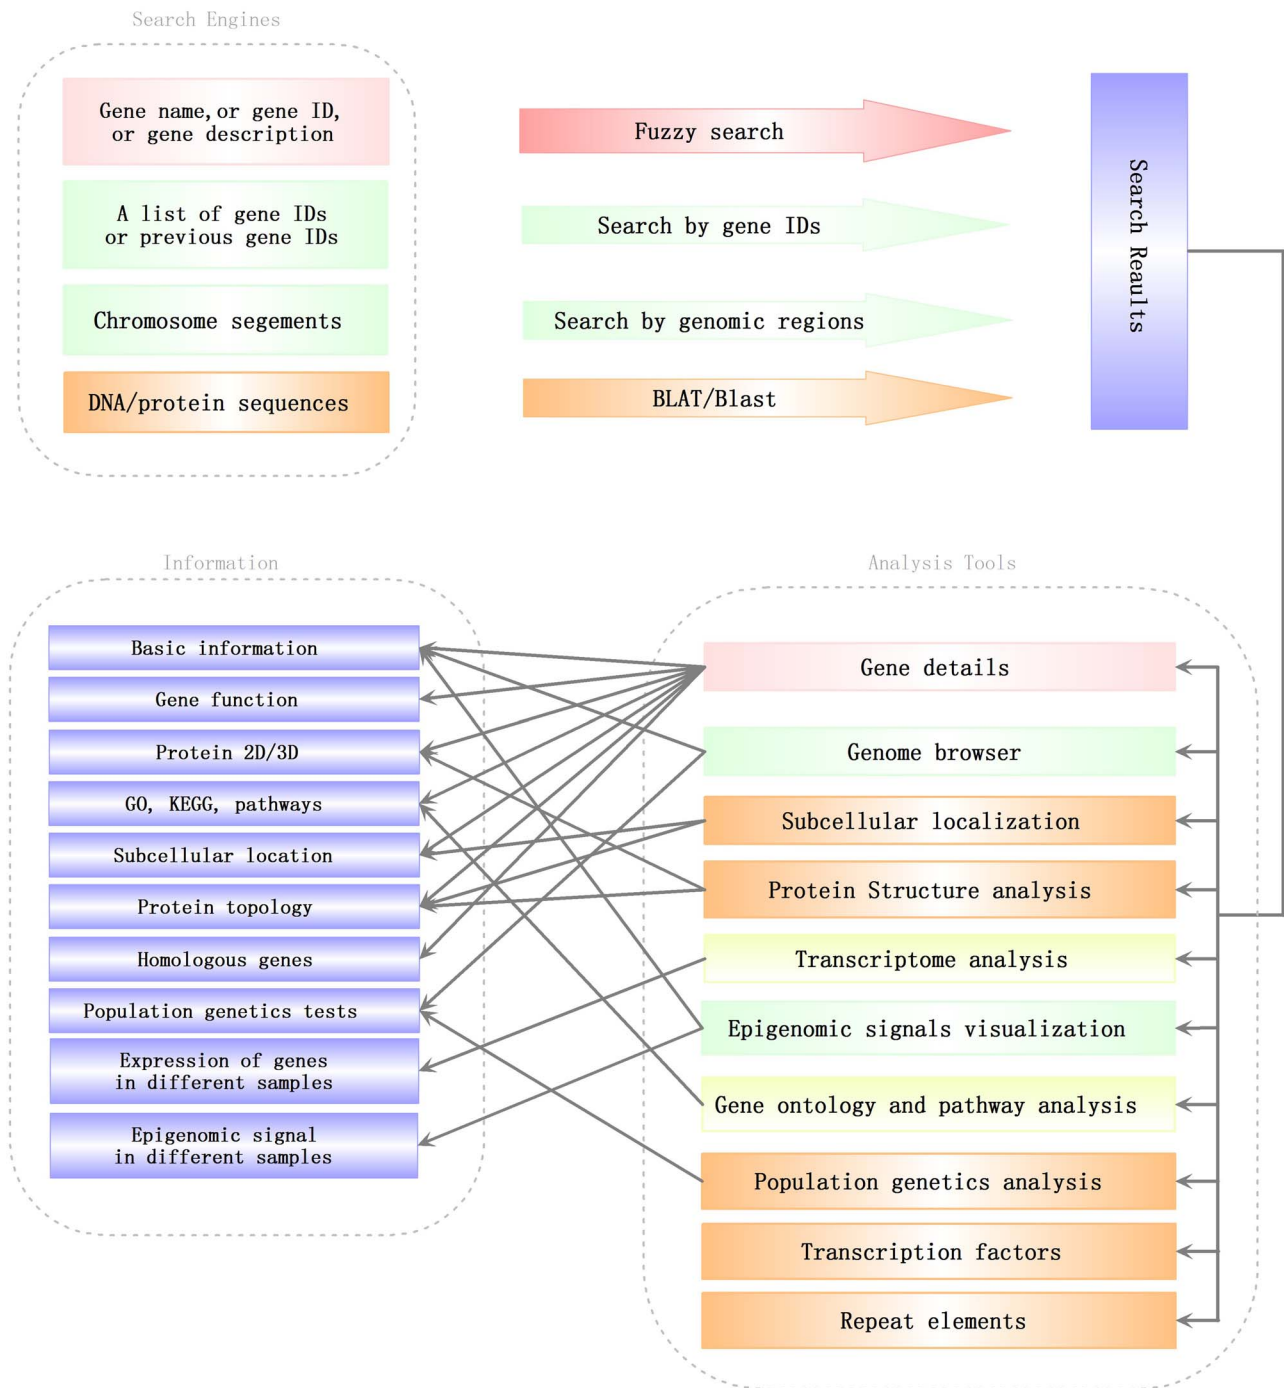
Search Engines

Gene name, or gene ID, or gene description

A list of gene IDs or previous gene IDs

Chromosome segements

DNA/protein sequences

Fuzzy search

Search by gene IDs

Search by genomic regions

BLAT/Blast

Search Reaults

Information

Basic information

Gene function

Protein 2D/3D

GO, KEGG, pathways

Subcellular location

Protein topology

Homologous genes

Population genetics tests

Expression of genes in different samples

Epigenomic signal in different samples

Analysis Tools

Gene details

Genome browser

Subcellular localization

Protein Structure analysis

Transcriptome analysis

Epigenomic signals visualization

Gene ontology and pathway analysis

Population genetics analysis

Transcription factors

Repeat elements